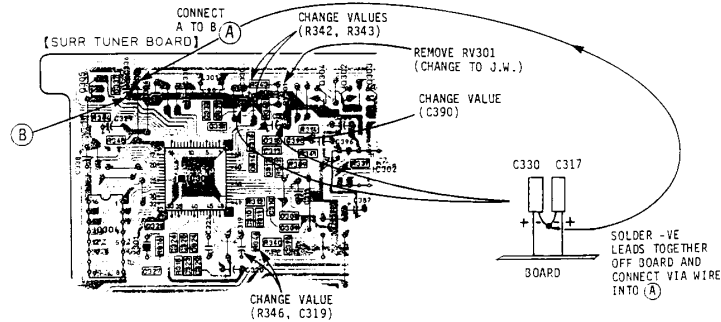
【SURR TUNER BOARD】

CONNECT A TO B

Ⓐ

Ⓑ

CHANGE VALUES (R342, R343)

REMOVE RV301 (CHANGE TO J.W.)

CHANGE VALUE (C390)

C330 C317

+ +

BOARD

SOLDER -VE LEADS TOGETHER OFF BOARD AND CONNECT VIA WIRE INTO Ⓐ

CHANGE VALUE (R346, C319)